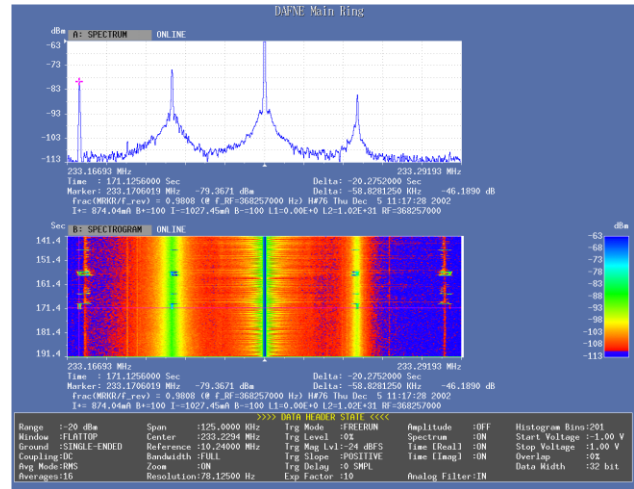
DAFNE Main Ring

dBm
A: SPECTRUM ONLINE
-63
-73
-83
-93
-103
-113
233.16693 MHz
233.29193 MHz
Time : 171.1256000 Sec
Delta: -20.2752000 Sec
Marker: 233.1706019 MHz -79.3671 dBm
Delta: -58.8281250 KHz -46.1890 dB
frac(MRKR/F_rev) = 0.9808 (@ f_RF=368257000 Hz) H#76 Thu Dec 5 11:17:28 2002
I+= 874.04mA B+=100 I-=1027.45mA B-=100 L1=0.00E+0 L2=1.02E+31 RF=368257000

Sec
B: SPECTROGRAM ONLINE
141.4
151.4
161.4
171.4
181.4
191.4
dBm
-63
-68
-73
-78
-83
-88
-93
-98
-103
-108
-113
233.16693 MHz
233.29193 MHz
Time : 171.1256000 Sec
Delta: -20.2752000 Sec
Marker: 233.1706019 MHz -79.3671 dBm
Delta: -58.8281250 KHz -46.1890 dB
frac(MRKR/F_rev) = 0.9808 (@ f_RF=368257000 Hz) H#76 Thu Dec 5 11:17:28 2002
I+= 874.04mA B+=100 I-=1027.45mA B-=100 L1=0.00E+0 L2=1.02E+31 RF=368257000

>>>> DATA HEADER STATE <<<<
Range :-20 dBm
Window :FLATTOP
Ground :SINGLE-ENDED
Coupling:DC
Avg Mode:RMS
Averages:16
Span :125.0000 KHz
Center :233.2294 MHz
Reference :10.24000 MHz
Bandwidth :FULL
Zoom :ON
Resolution:78.12500 Hz
Trg Mode :FREERUN
Trg Level :0%
Trg Mag Lvl:-24 dBFS
Trg Slope :POSITIVE
Trg Delay :0 SMPL
Exp Factor :10
Amplitude :OFF
Spectrum :ON
Time [Real] :ON
Time [Imag] :ON
Analog Filter:IN
Histogram Bins:201
Start Voltage :-1.00 V
Stop Voltage :1.00 V
Overlap :0%
Data Width :32 bit